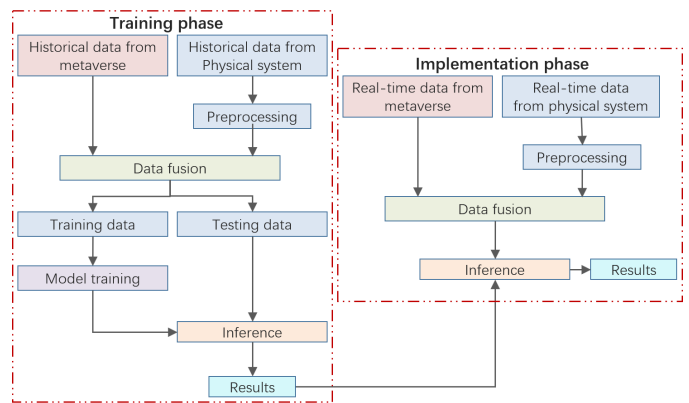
Training phase

Historical data from metaverse

Historical data from Physical system

Preprocessing

Data fusion

Training data

Testing data

Model training

Inference

Results

Implementation phase

Real-time data from metaverse

Real-time data from physical system

Preprocessing

Data fusion

Inference

Results